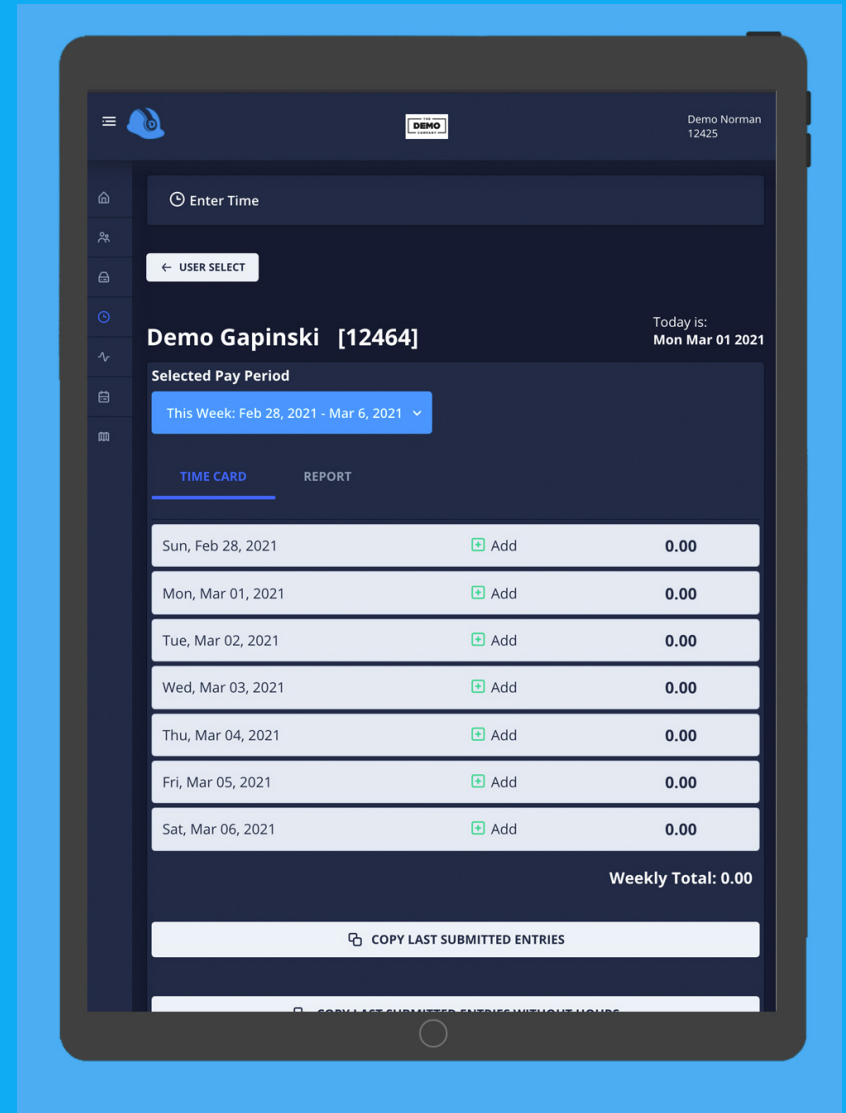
THE DEMO COMPANY

Demo Norman
12425

Enter Time

USER SELECT

Demo Gapinski [12464]

Today is:
Mon Mar 01 2021

Selected Pay Period

This Week: Feb 28, 2021 - Mar 6, 2021

TIME CARD REPORT

| | | |
|---|---|---|
| Sun, Feb 28, 2021 | Add | 0.00 |
| Mon, Mar 01, 2021 | Add | 0.00 |
| Tue, Mar 02, 2021 | Add | 0.00 |
| Wed, Mar 03, 2021 | Add | 0.00 |
| Thu, Mar 04, 2021 | Add | 0.00 |
| Fri, Mar 05, 2021 | Add | 0.00 |
| Sat, Mar 06, 2021 | Add | 0.00 |

Weekly Total: 0.00

COPY LAST SUBMITTED ENTRIES

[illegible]